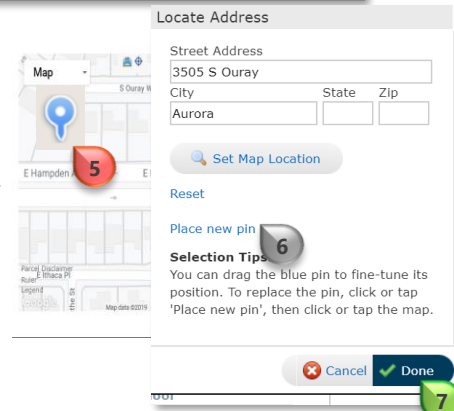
Map

S Ouray W

E Hampden A

E Ithaca Pl

Parcel Disclaimer

Ruler

Legend

Map data ©2019

5

Locate Address

Street Address

3505 S Ouray

City

State

Zip

Aurora

Set Map Location

Reset

Place new pin

6

Selection Tips

You can drag the blue pin to fine-tune its position. To replace the pin, click or tap 'Place new pin', then click or tap the map.

Cancel

Done

7